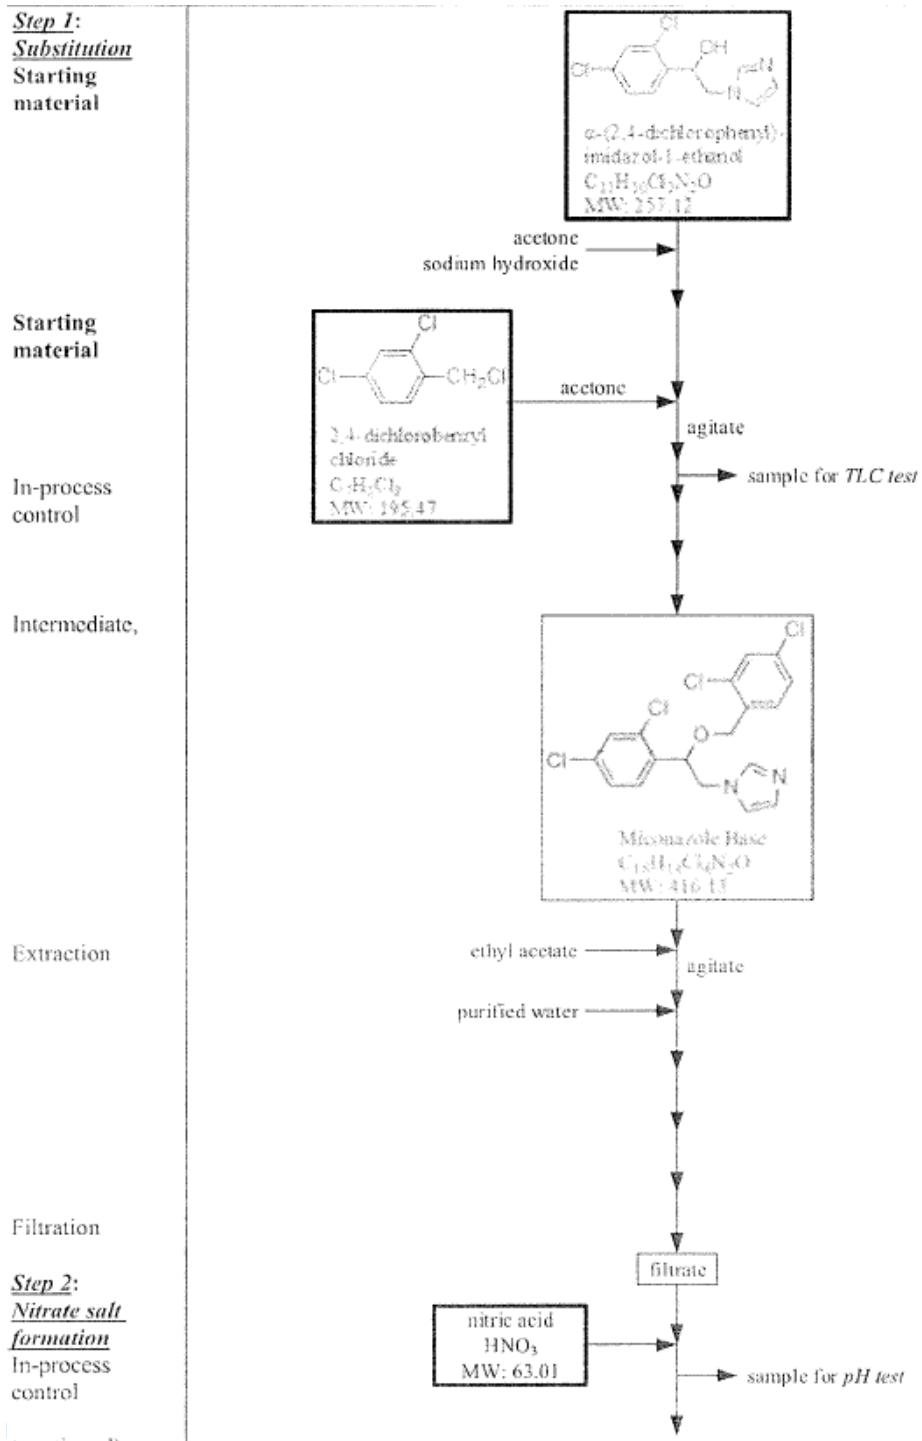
Step 1:
Substitution
Starting material

Cl
Cl
OH
N
N

α-(2,4-dichlorophenyl)-imidazol-1-ethanol
$C_{11}H_{10}Cl_2N_2O$
MW: 257.12

acetone
sodium hydroxide

Starting material

Cl
Cl
$CH_2Cl$

2,4-dichlorobenzyl chloride
$C_7H_5Cl_3$
MW: 195.47

acetone

agitate

In-process control

sample for TLC test

Intermediate,

Cl
Cl
Cl
Cl
O
N
N

Miconazole Base
$C_{18}H_{14}Cl_4N_2O$
MW: 416.13

Extraction

ethyl acetate
agitate
purified water

Filtration

filtrate

Step 2:
Nitrate salt formation
In-process control

nitric acid
$HNO_3$
MW: 63.01

sample for pH test

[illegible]